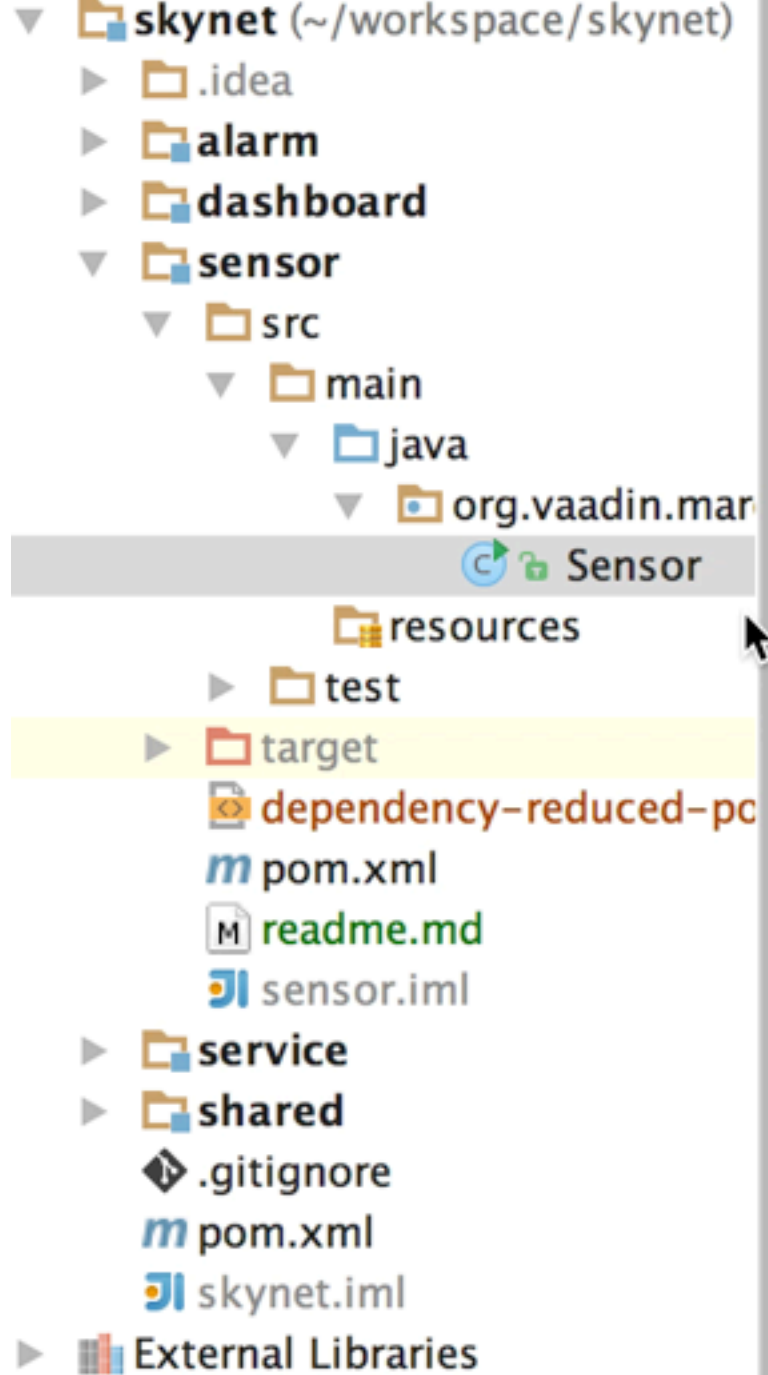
skynet (~/workspace/skynet)
.idea
alarm
dashboard
sensor
src
main
java
org.vaadin.mar
Sensor
resources
test
target
dependency-reduced-pc
pom.xml
M readme.md
sensor.iml
service
shared
.gitignore
pom.xml
skynet.iml
External Libraries